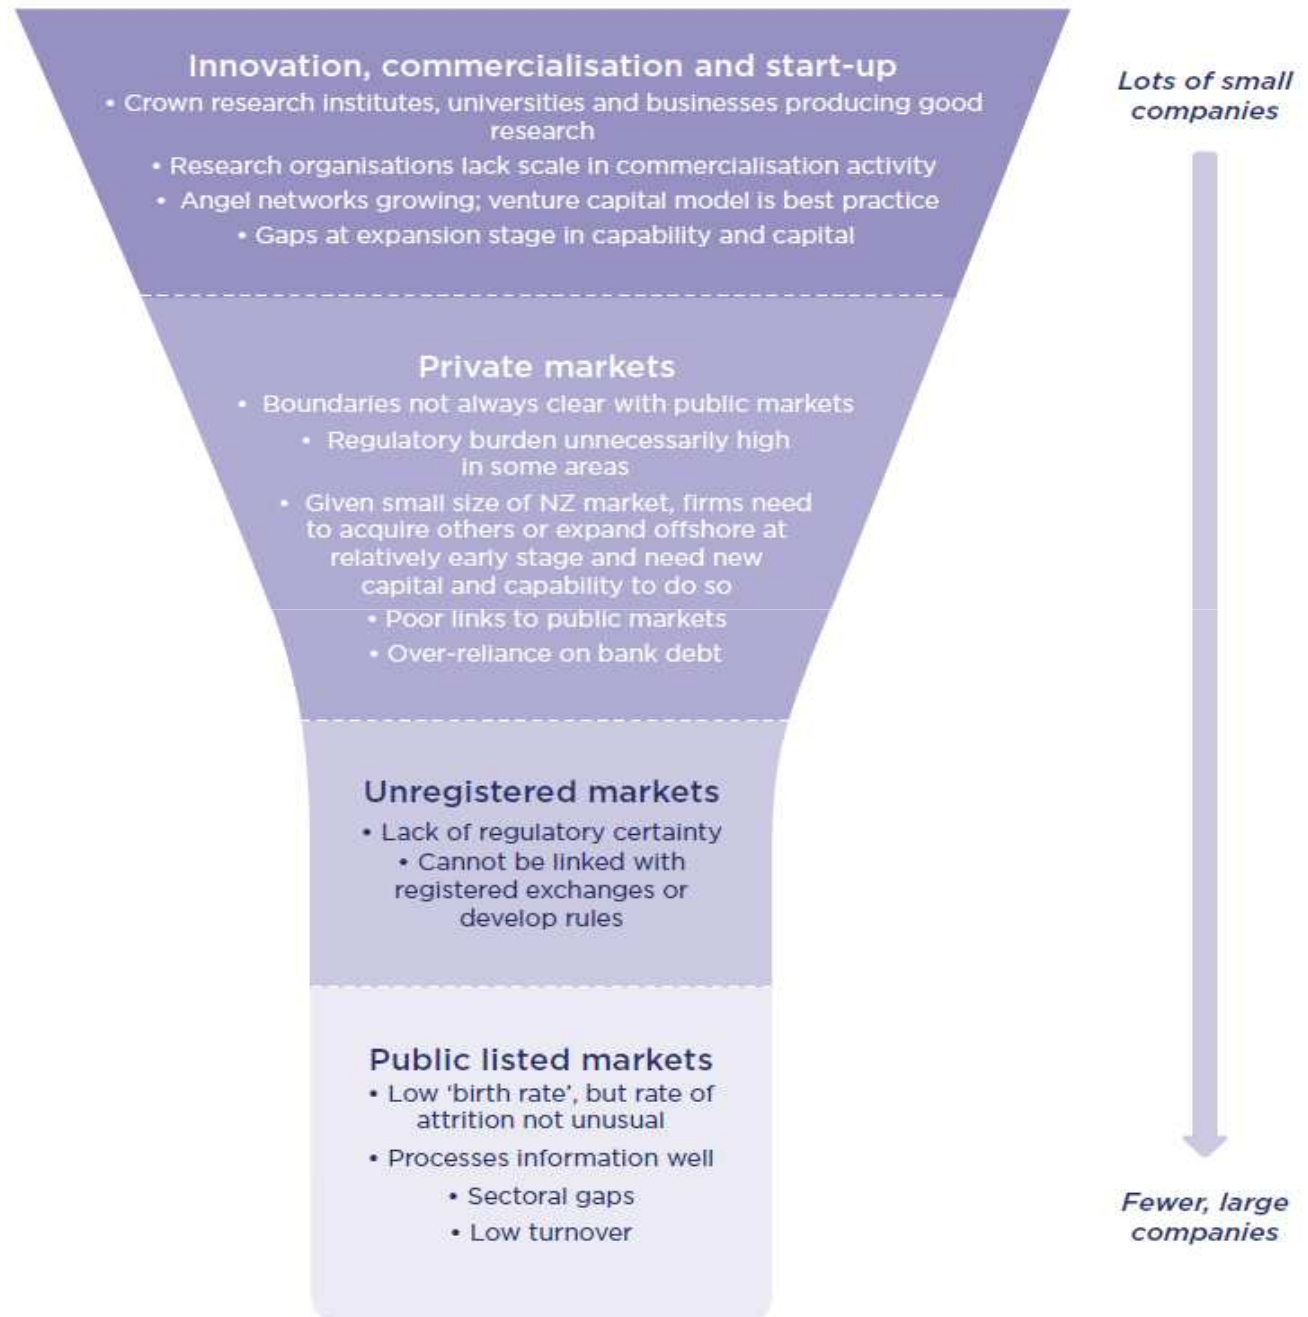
Innovation, commercialisation and start-up
• Crown research institutes, universities and businesses producing good research
• Research organisations lack scale in commercialisation activity
• Angel networks growing; venture capital model is best practice
• Gaps at expansion stage in capability and capital

Lots of small companies

Private markets
• Boundaries not always clear with public markets
• Regulatory burden unnecessarily high in some areas
• Given small size of NZ market, firms need to acquire others or expand offshore at relatively early stage and need new capital and capability to do so
• Poor links to public markets
• Over-reliance on bank debt

Unregistered markets
• Lack of regulatory certainty
• Cannot be linked with registered exchanges or develop rules

Public listed markets
• Low 'birth rate', but rate of attrition not unusual
• Processes information well
• Sectoral gaps
• Low turnover

Fewer, large companies